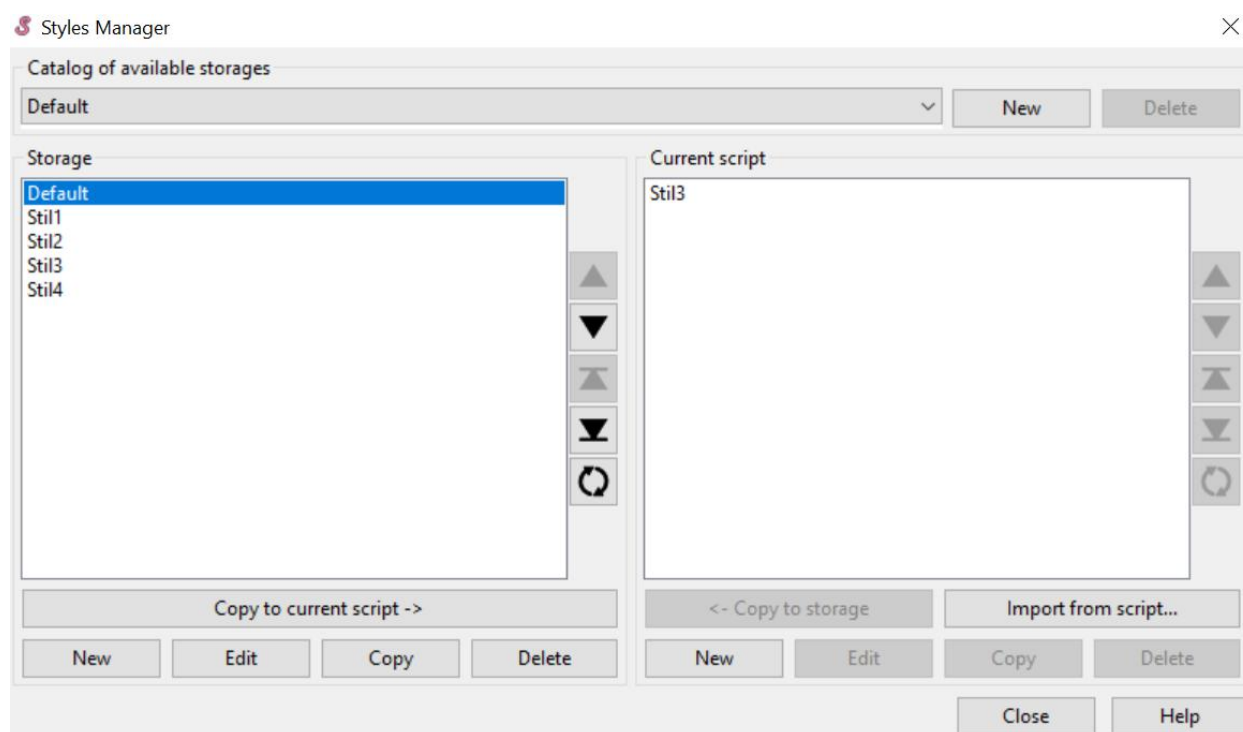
Styles Manager

Catalog of available storages

Default

New

Delete

Storage

Default
Stil1
Stil2
Stil3
Stil4

Copy to current script ->

New

Edit

Copy

Delete

Current script

Stil3

<- Copy to storage

Import from script...

New

Edit

Copy

Delete

Close

Help